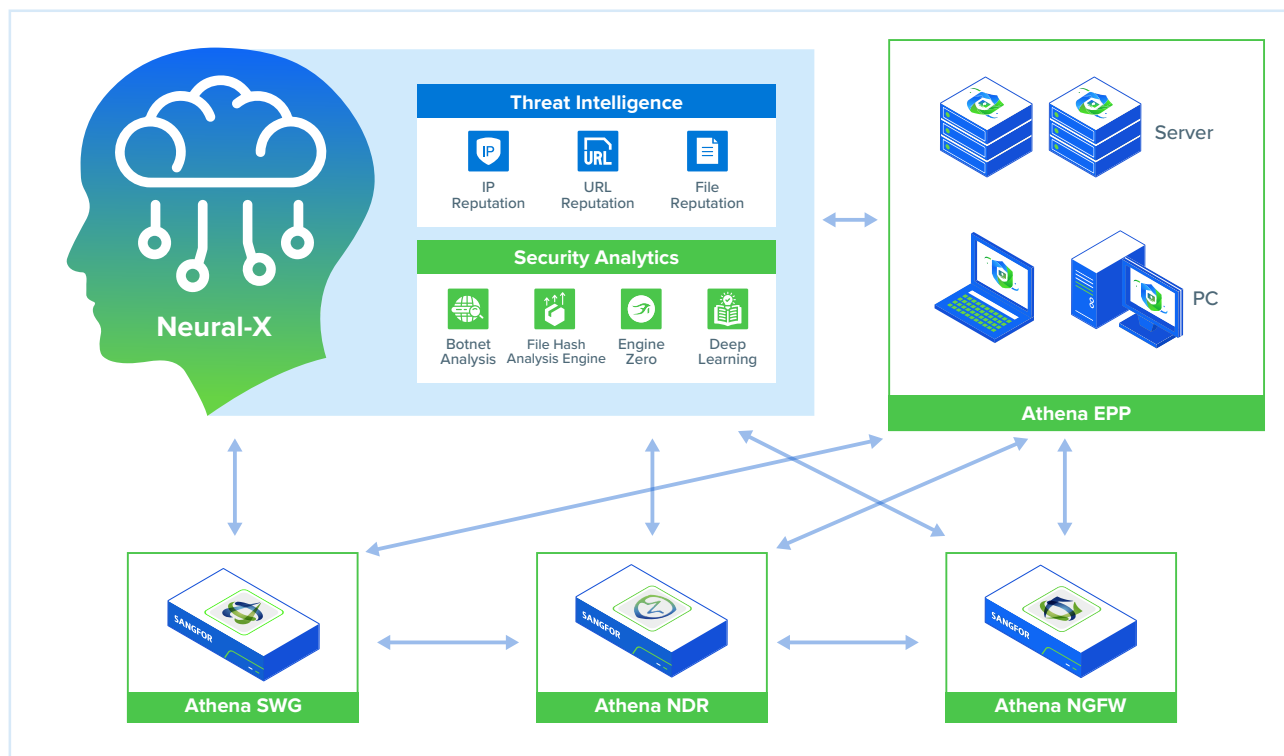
Neural-X

Threat Intelligence

IP
IP Reputation

URL
URL Reputation

File Reputation

Security Analytics

Botnet Analysis

File Hash Analysis Engine

Engine Zero

Deep Learning

Server

PC

Athena EPP

SANGFOR
Athena SWG

SANGFOR
Athena NDR

SANGFOR
Athena NGFW